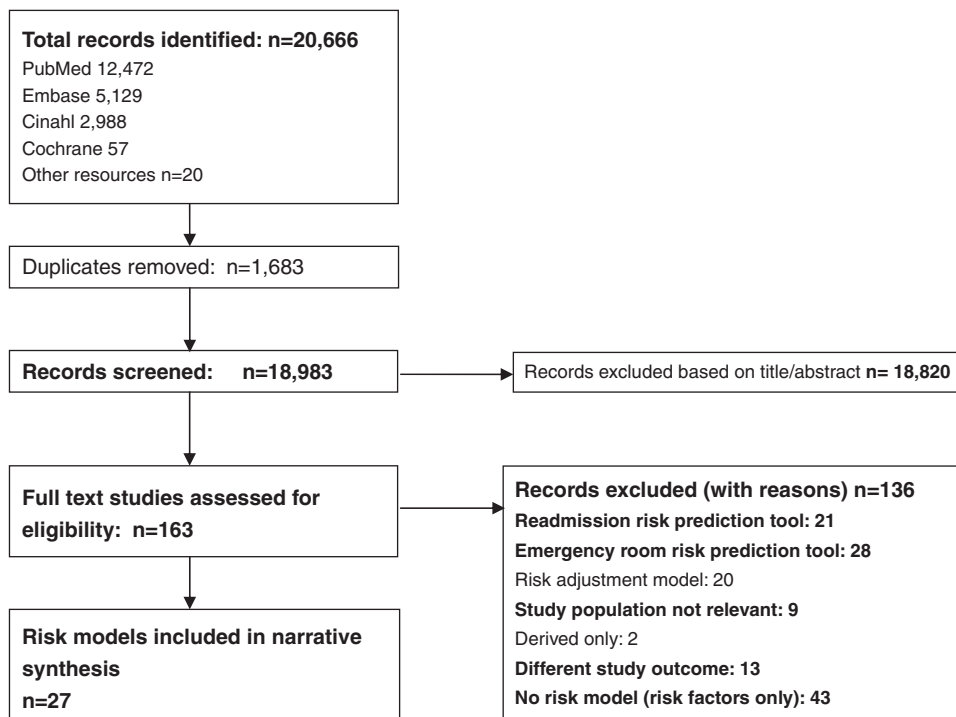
**Total records identified: n=20,666**
PubMed 12,472
Embase 5,129
Cinahl 2,988
Cochrane 57
Other resources n=20

Duplicates removed: n=1,683

**Records screened: n=18,983**

Records excluded based on title/abstract **n= 18,820**

**Full text studies assessed for eligibility: n=163**

**Records excluded (with reasons) n=136**
**Readmission risk prediction tool: 21**
**Emergency room risk prediction tool: 28**
Risk adjustment model: 20
**Study population not relevant: 9**
Derived only: 2
**Different study outcome: 13**
**No risk model (risk factors only): 43**

**Risk models included in narrative synthesis n=27**